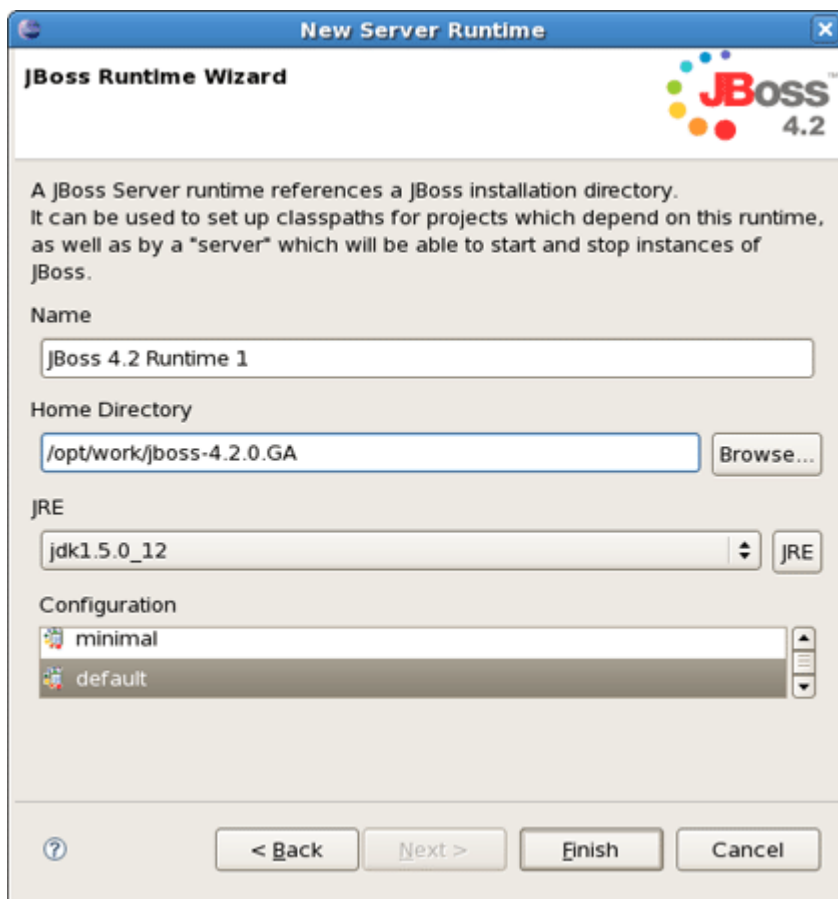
New Server Runtime

JBoss Runtime Wizard

JBoss™
4.2

A JBoss Server runtime references a JBoss installation directory.
It can be used to set up classpaths for projects which depend on this runtime, as well as by a "server" which will be able to start and stop instances of JBoss.

Name

JBoss 4.2 Runtime 1

Home Directory

/opt/work/jboss-4.2.0.GA

Browse...

JRE

jdk1.5.0_12

JRE

Configuration

minimal

default

?

< Back

Next >

Finish

Cancel